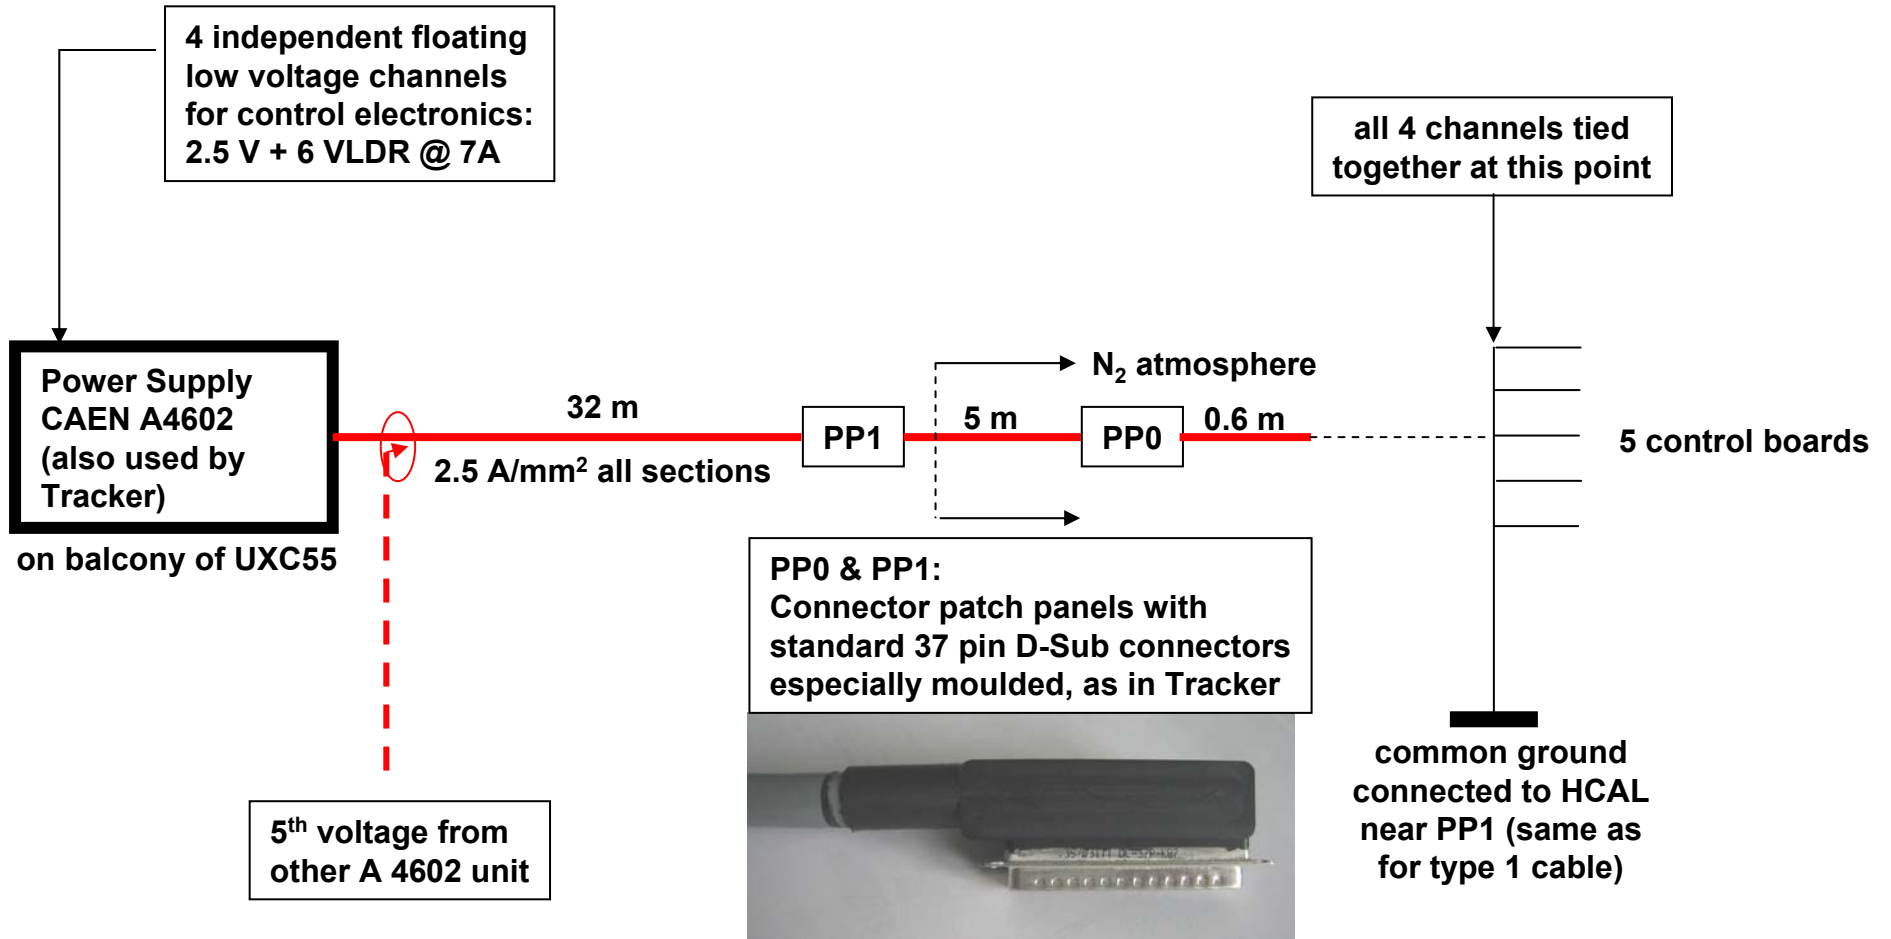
4 independent floating low voltage channels for control electronics: 2.5 V + 6 VLDR @ 7A

all 4 channels tied together at this point

$N_2$ atmosphere

Power Supply CAEN A4602 (also used by Tracker)

on balcony of UXC55

32 m

2.5 A/mm$^2$ all sections

PP1

5 m

PP0

0.6 m

5 control boards

PP0 & PP1:
Connector patch panels with standard 37 pin D-Sub connectors especially moulded, as in Tracker

common ground connected to HCAL near PP1 (same as for type 1 cable)

5$^{th}$ voltage from other A 4602 unit